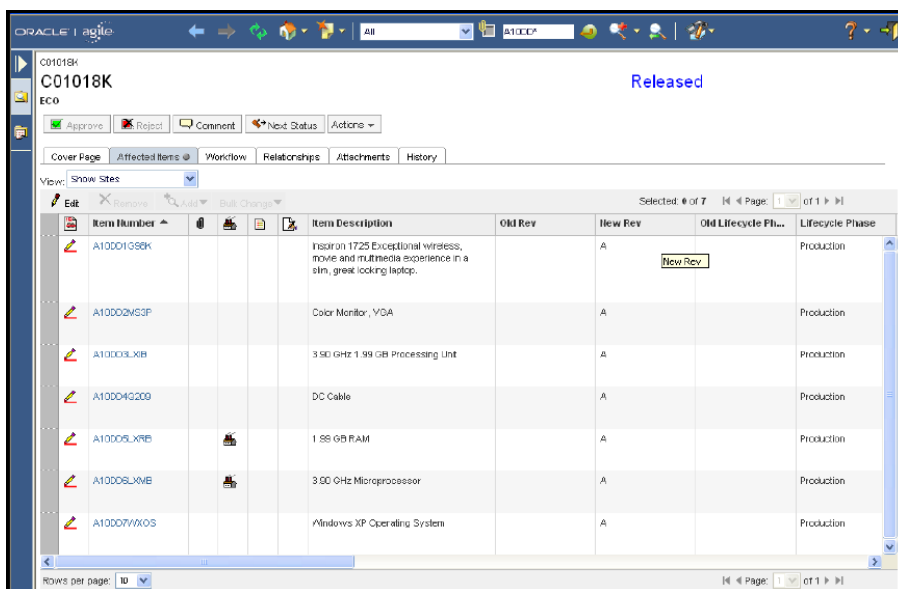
ORACLE | agile

All

A1000*

C01018K

C01018K

ECO

Released

Approve | Reject | Comment | Next Status | Actions

Cover Page | Affected Items | Workflow | Relationships | Attachments | History

View: Show Sites

Edit | Remove | Add | Bulk Change

Selected: 0 of 7 | Page: 1 of 1

| Item Number | Item Description | Old Rev | New Rev | Old Lifecycle Ph... | Lifecycle Phase |
|---|---|---|---|---|---|
| A10D01GS8K | Inspiron 1725 Exceptional wireless, movie and multimedia experience in a slim, great looking laptop. | | A | | Production |
| A10D02MS3P | Color Monitor, VGA | | A | | Production |
| A10D03LXIB | 3.90 GHz 1.99 GB Processing Unit | | A | | Production |
| A10D04G209 | DC Cable | | A | | Production |
| A10D05LXRB | 1.99 GB RAM | | A | | Production |
| A10D06LXMB | 3.90 GHz Microprocessor | | A | | Production |
| A10D07WXOS | Windows XP Operating System | | A | | Production |

New Rev

Rows per page: 10

Page: 1 of 1